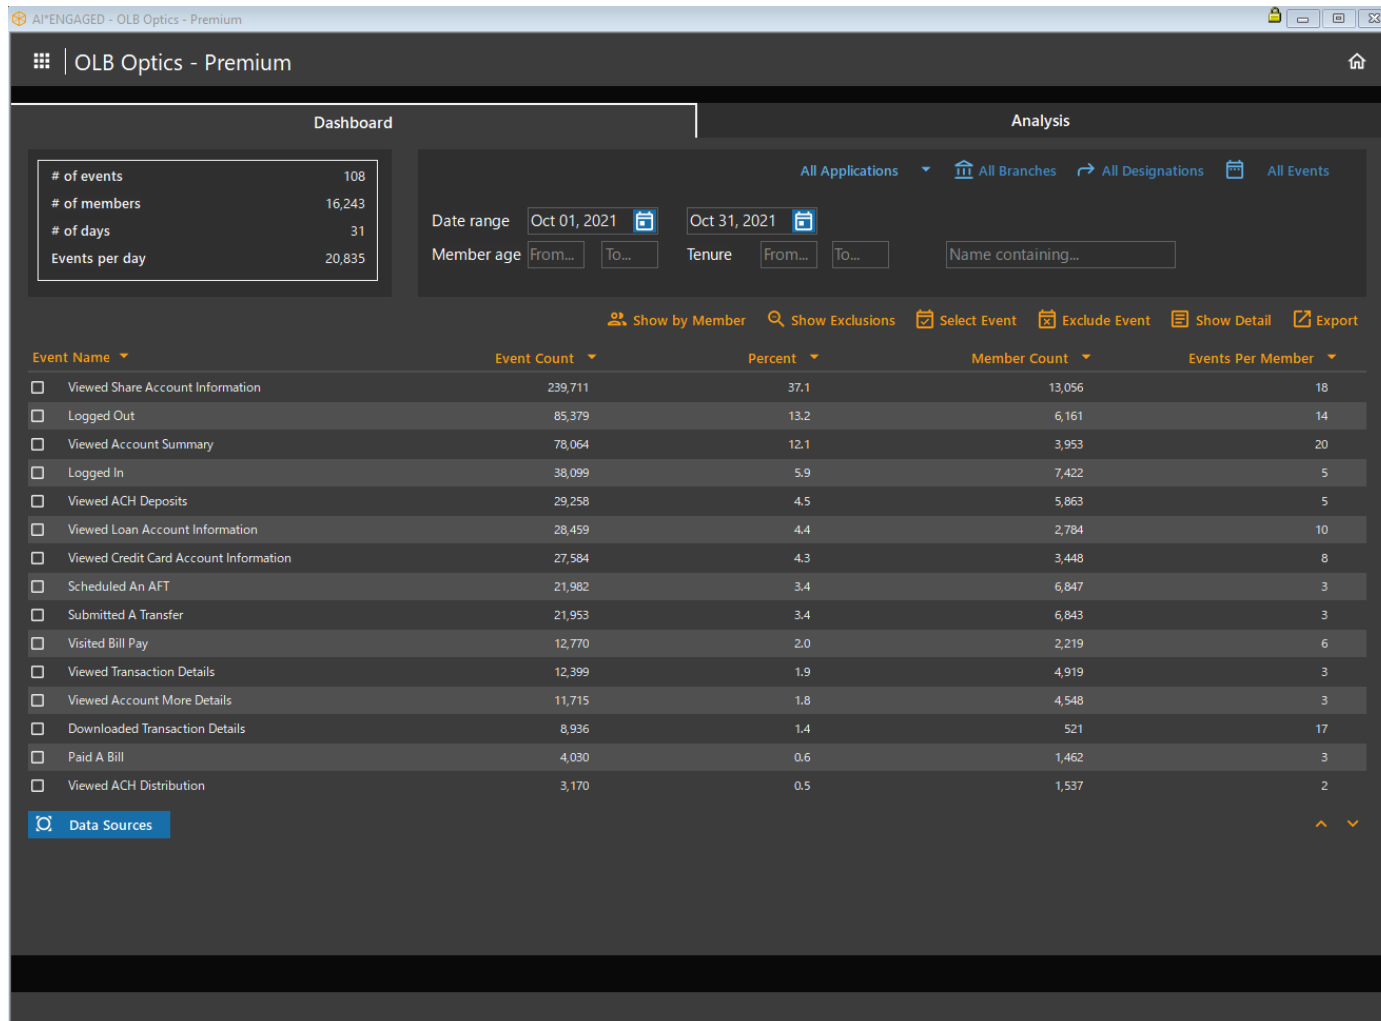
AI*ENGAGED - OLB Optics - Premium

OLB Optics - Premium

Dashboard

Analysis

| # of events | 108 |
|---|---|
| # of members | 16,243 |
| # of days | 31 |
| Events per day | 20,835 |

All Applications All Branches All Designations All Events

Date range Oct 01, 2021 Oct 31, 2021

Member age From... To... Tenure From... To... Name containing...

Show by Member Show Exclusions Select Event Exclude Event Show Detail Export

| Event Name | Event Count | Percent | Member Count | Events Per Member |
|---|---|---|---|---|
| Viewed Share Account Information | 239,711 | 37.1 | 13,056 | 18 |
| Logged Out | 85,379 | 13.2 | 6,161 | 14 |
| Viewed Account Summary | 78,064 | 12.1 | 3,953 | 20 |
| Logged In | 38,099 | 5.9 | 7,422 | 5 |
| Viewed ACH Deposits | 29,258 | 4.5 | 5,863 | 5 |
| Viewed Loan Account Information | 28,459 | 4.4 | 2,784 | 10 |
| Viewed Credit Card Account Information | 27,584 | 4.3 | 3,448 | 8 |
| Scheduled An AFT | 21,982 | 3.4 | 6,847 | 3 |
| Submitted A Transfer | 21,953 | 3.4 | 6,843 | 3 |
| Visited Bill Pay | 12,770 | 2.0 | 2,219 | 6 |
| Viewed Transaction Details | 12,399 | 1.9 | 4,919 | 3 |
| Viewed Account More Details | 11,715 | 1.8 | 4,548 | 3 |
| Downloaded Transaction Details | 8,936 | 1.4 | 521 | 17 |
| Paid A Bill | 4,030 | 0.6 | 1,462 | 3 |
| Viewed ACH Distribution | 3,170 | 0.5 | 1,537 | 2 |

Data Sources